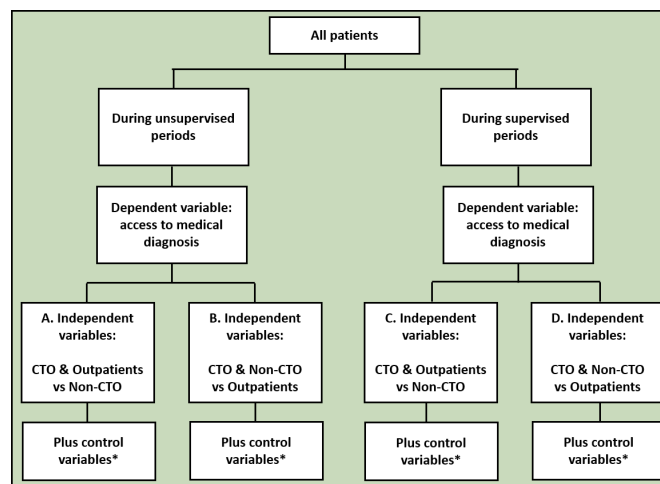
All patients

During unsupervised periods

Dependent variable: access to medical diagnosis

A. Independent variables:

CTO & Outpatients vs Non-CTO

Plus control variables*

B. Independent variables:

CTO & Non-CTO vs Outpatients

Plus control variables*

During supervised periods

Dependent variable: access to medical diagnosis

C. Independent variables:

CTO & Outpatients vs Non-CTO

Plus control variables*

D. Independent variables:

CTO & Non-CTO vs Outpatients

Plus control variables*